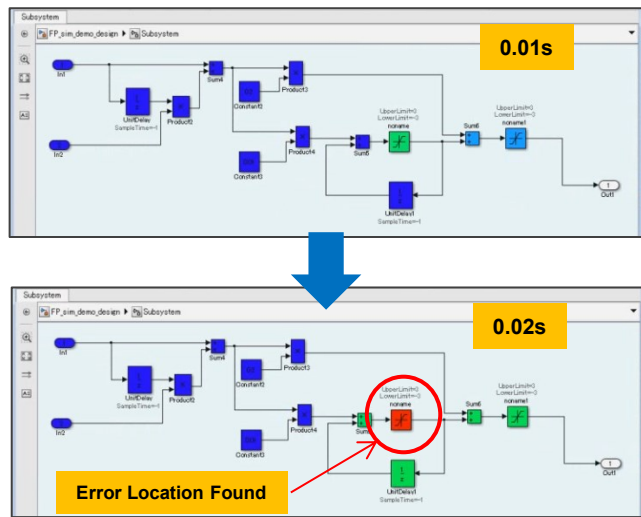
Subsystem
FP_sim_demo_design ▸ Subsystem
0.01s
In1
UnitDelay
SampleTime=-1
Product2
Sum4
Product3
Constant1
Constant3
Product4
UpperLimit=0
LowerLimit=-3
noname
Sum5
Sum6
UpperLimit=1
LowerLimit=-3
noname1
UnitDelay1
SampleTime=-1
Out1
In2

Subsystem
FP_sim_demo_design ▸ Subsystem
0.02s
In1
UnitDelay
SampleTime=-1
Product2
Sum4
Product3
Constant1
Constant3
Product4
UpperLimit=0
LowerLimit=-3
noname
Sum5
Sum6
UpperLimit=0
LowerLimit=-3
noname1
UnitDelay1
SampleTime=-1
Out1
In2
Error Location Found